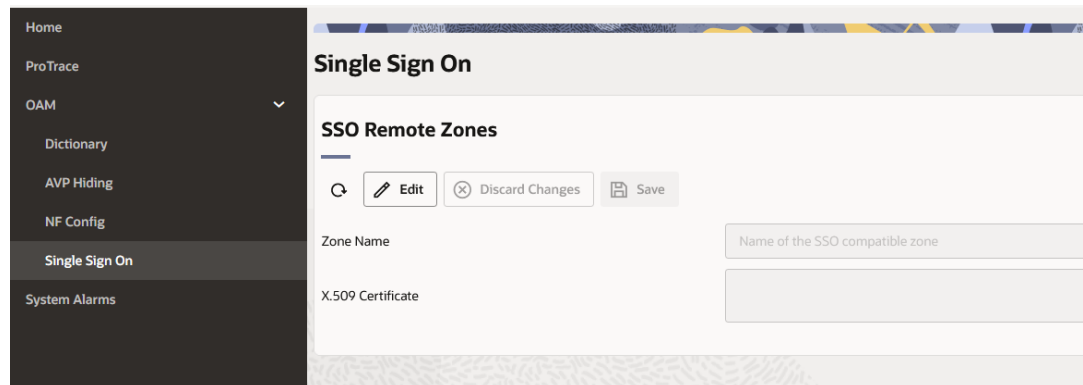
Home
ProTrace
OAM
Dictionary
AVP Hiding
NF Config
Single Sign On
System Alarms

Single Sign On

SSO Remote Zones

Edit
Discard Changes
Save

Zone Name
Name of the SSO compatible zone

X.509 Certificate